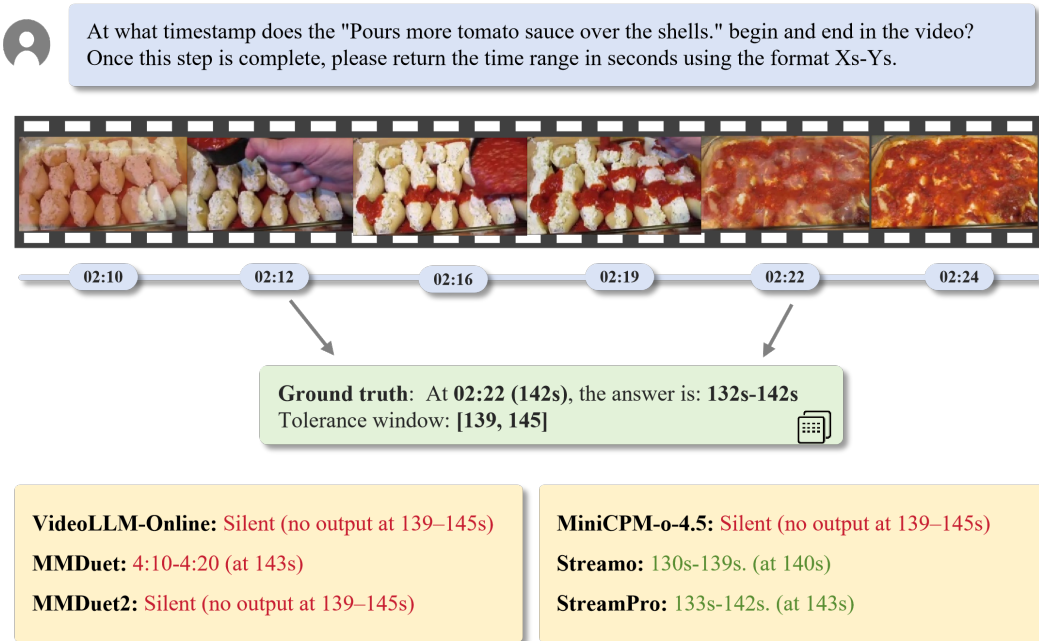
At what timestamp does the "Pours more tomato sauce over the shells." begin and end in the video? Once this step is complete, please return the time range in seconds using the format Xs-Ys.

02:10 02:12 02:16 02:19 02:22 02:24

**Ground truth**: At **02:22 (142s)**, the answer is: **132s-142s**
Tolerance window: **[139, 145]**

**VideoLLM-Online:** Silent (no output at 139–145s)

**MMDuet:** 4:10-4:20 (at 143s)

**MMDuet2:** Silent (no output at 139–145s)

**MiniCPM-o-4.5:** Silent (no output at 139–145s)

**Streamo:** 130s-139s. (at 140s)

**StreamPro:** 133s-142s. (at 143s)